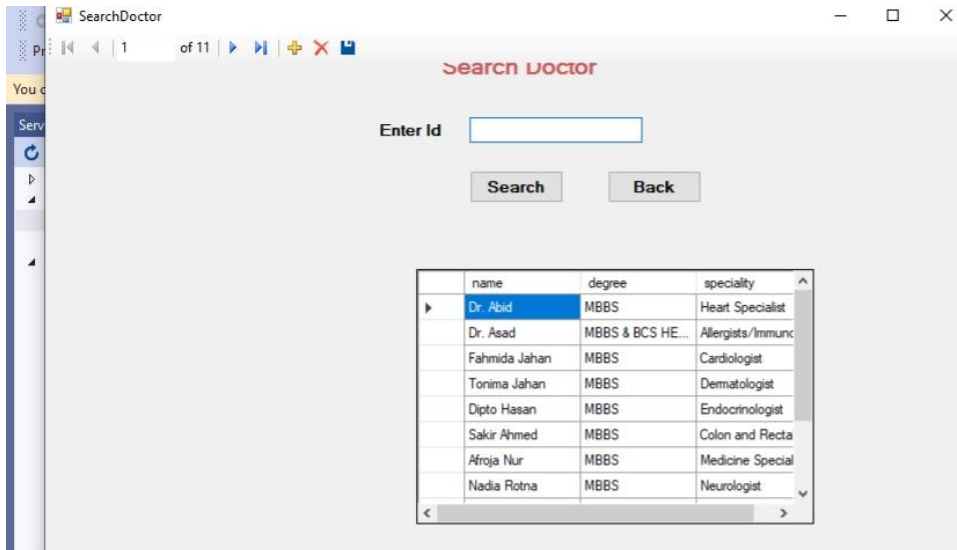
SearchDoctor

Pr

You c

Serv

1 of 11

Search Doctor

Enter Id

Search Back

| | name | degree | speciality |
|---|---|---|---|
| ▸ | Dr. Abid | MBBS | Heart Specialist |
| | Dr. Asad | MBBS & BCS HE... | Allergists/Immunc |
| | Fahmida Jahan | MBBS | Cardiologist |
| | Tonima Jahan | MBBS | Dermatologist |
| | Dipto Hasan | MBBS | Endocrinologist |
| | Sakir Ahmed | MBBS | Colon and Recta |
| | Afroja Nur | MBBS | Medicine Special |
| | Nadia Rotna | MBBS | Neurologist |